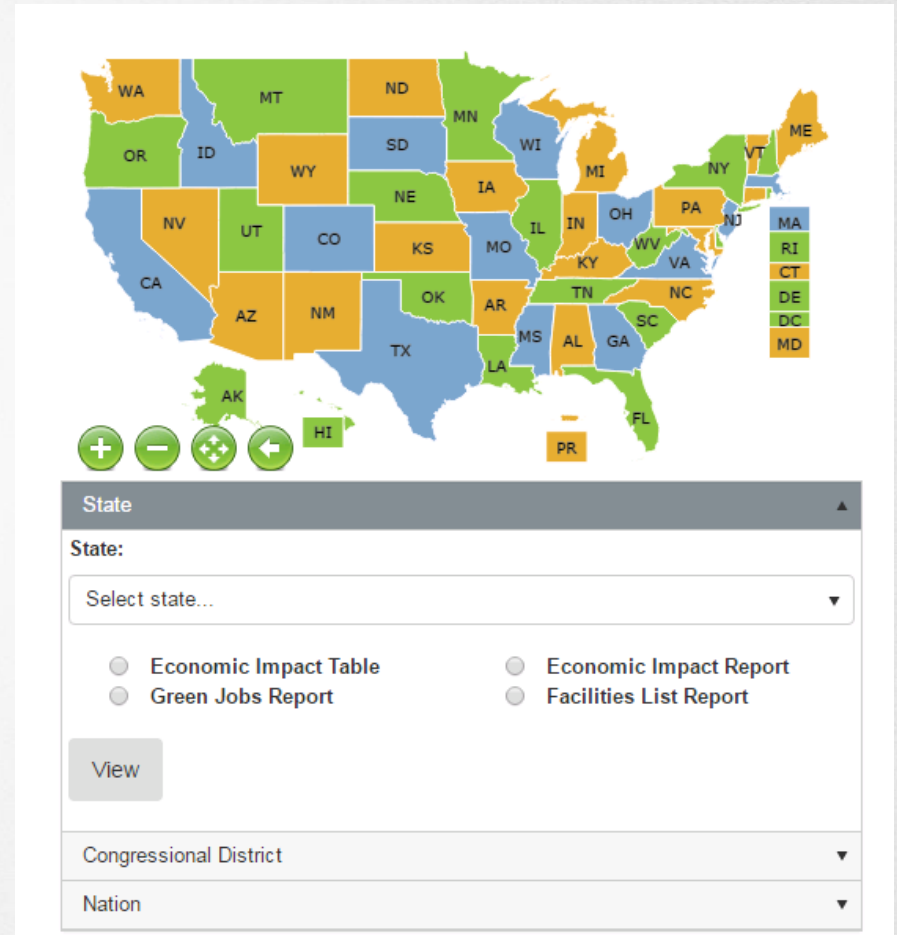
WA MT ND MN ME
OR ID SD WI VT
WY NY MI
NE IA PA
NV UT CO IL IN OH NJ MA
KS MO WV RI
CA KY VA CT
OK TN NC DE
AZ NM AR SC DC
MS AL GA MD
TX
LA
AK
FL
HI
PR

State ▲

State:

Select state... ▼

Economic Impact Table
Economic Impact Report
Green Jobs Report
Facilities List Report

View

Congressional District ▼

Nation ▼